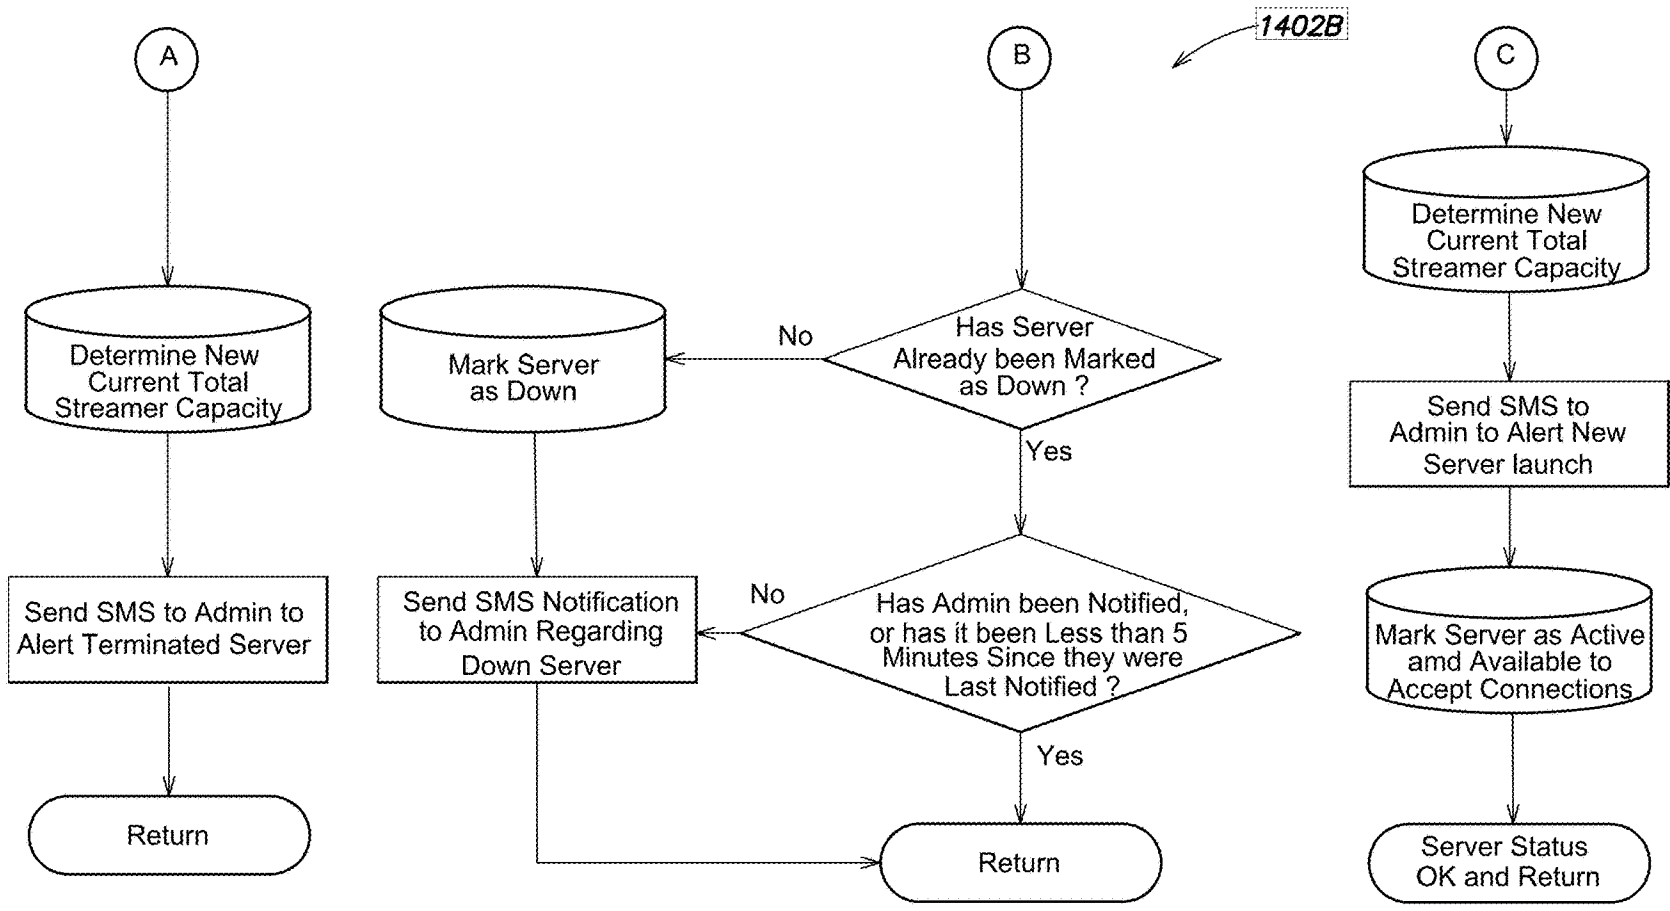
1402B

A

Determine New Current Total Streamer Capacity

Send SMS to Admin to Alert Terminated Server

Return

B

Has Server Already been Marked as Down ?

No

Yes

Mark Server as Down

Send SMS Notification to Admin Regarding Down Server

Has Admin been Notified, or has it been Less than 5 Minutes Since they were Last Notified ?

No

Yes

Return

C

Determine New Current Total Streamer Capacity

Send SMS to Admin to Alert New Server launch

Mark Server as Active amd Available to Accept Connections

Server Status OK and Return